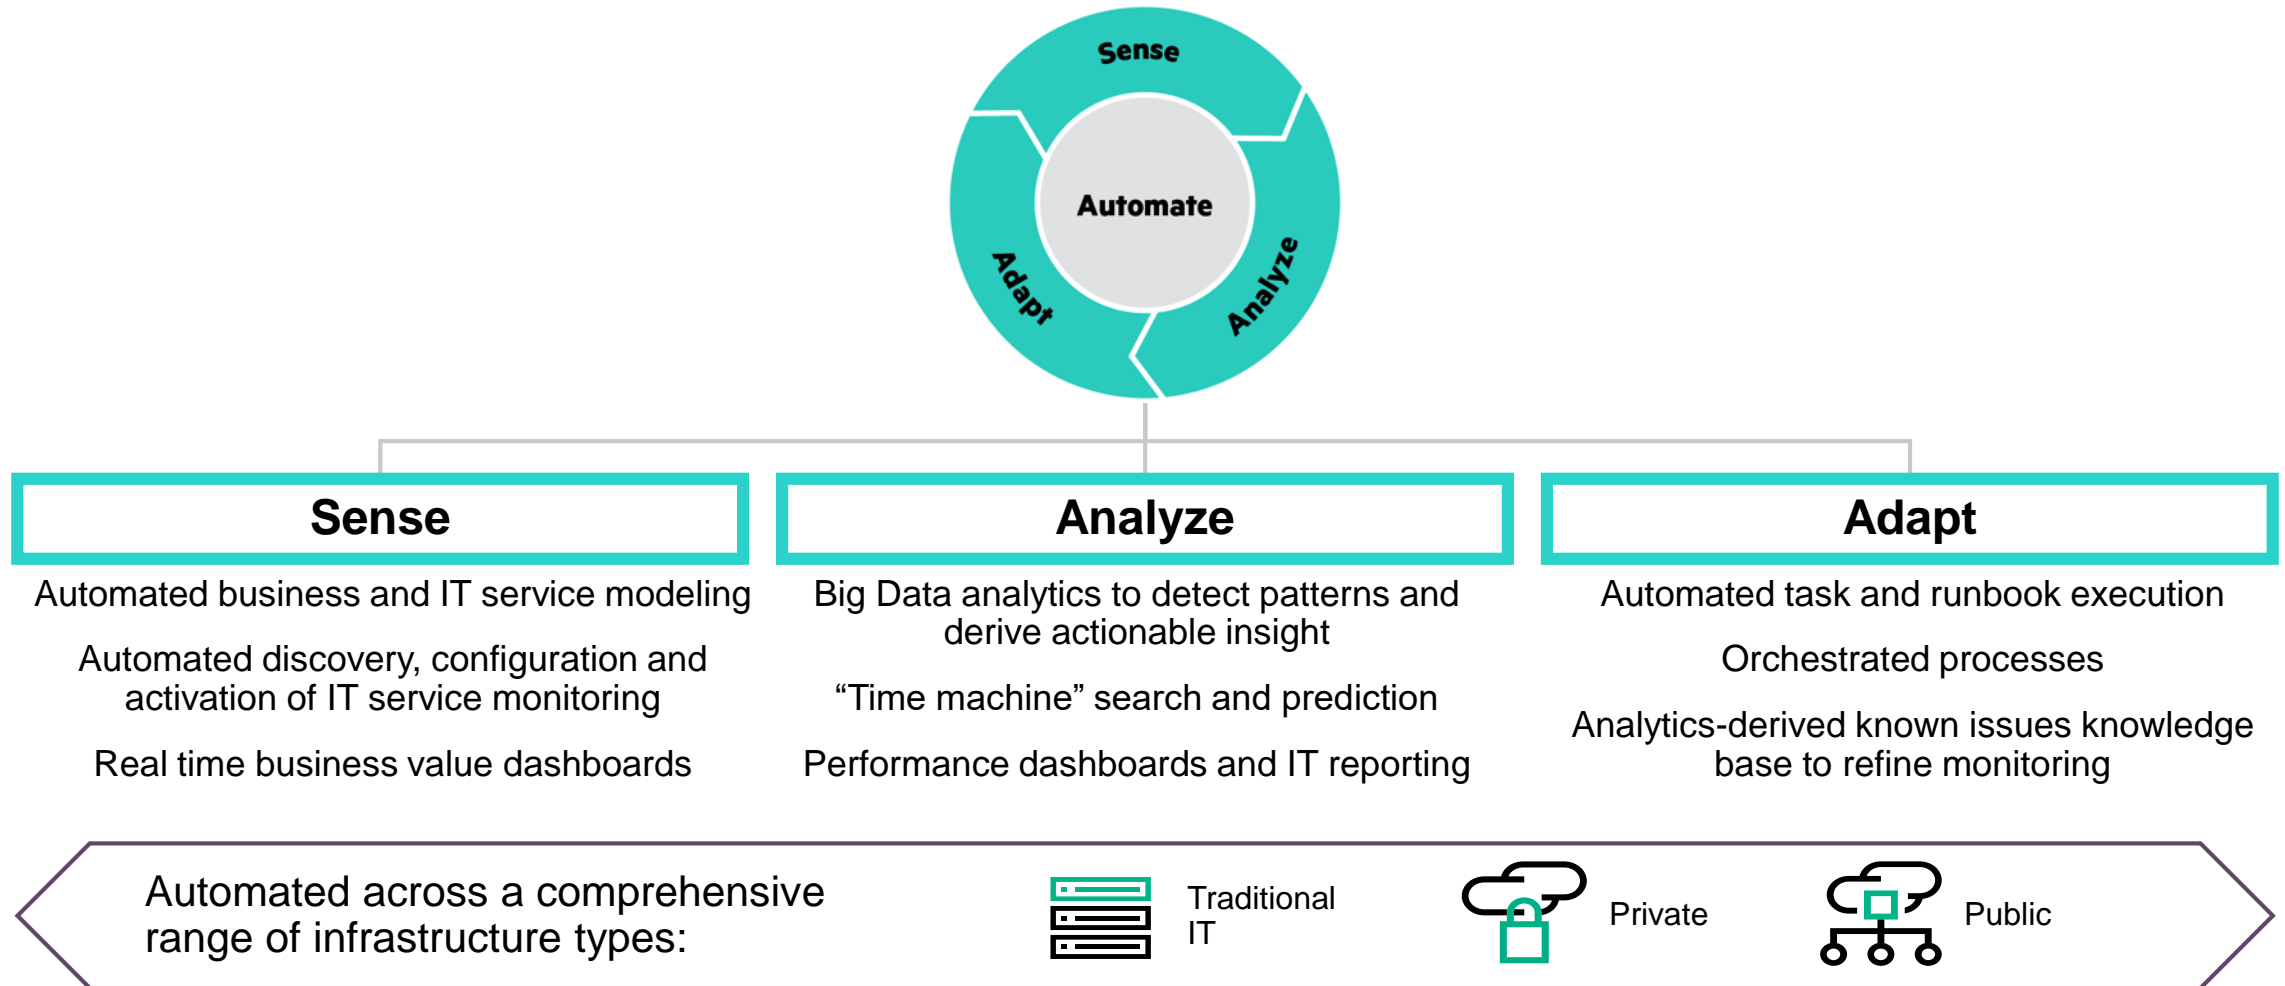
Sense

Automate

Analyze

Adapt

Sense

Automated business and IT service modeling

Automated discovery, configuration and activation of IT service monitoring

Real time business value dashboards

Analyze

Big Data analytics to detect patterns and derive actionable insight

“Time machine” search and prediction

Performance dashboards and IT reporting

Adapt

Automated task and runbook execution

Orchestrated processes

Analytics-derived known issues knowledge base to refine monitoring

Automated across a comprehensive range of infrastructure types:

Traditional IT

Private

Public